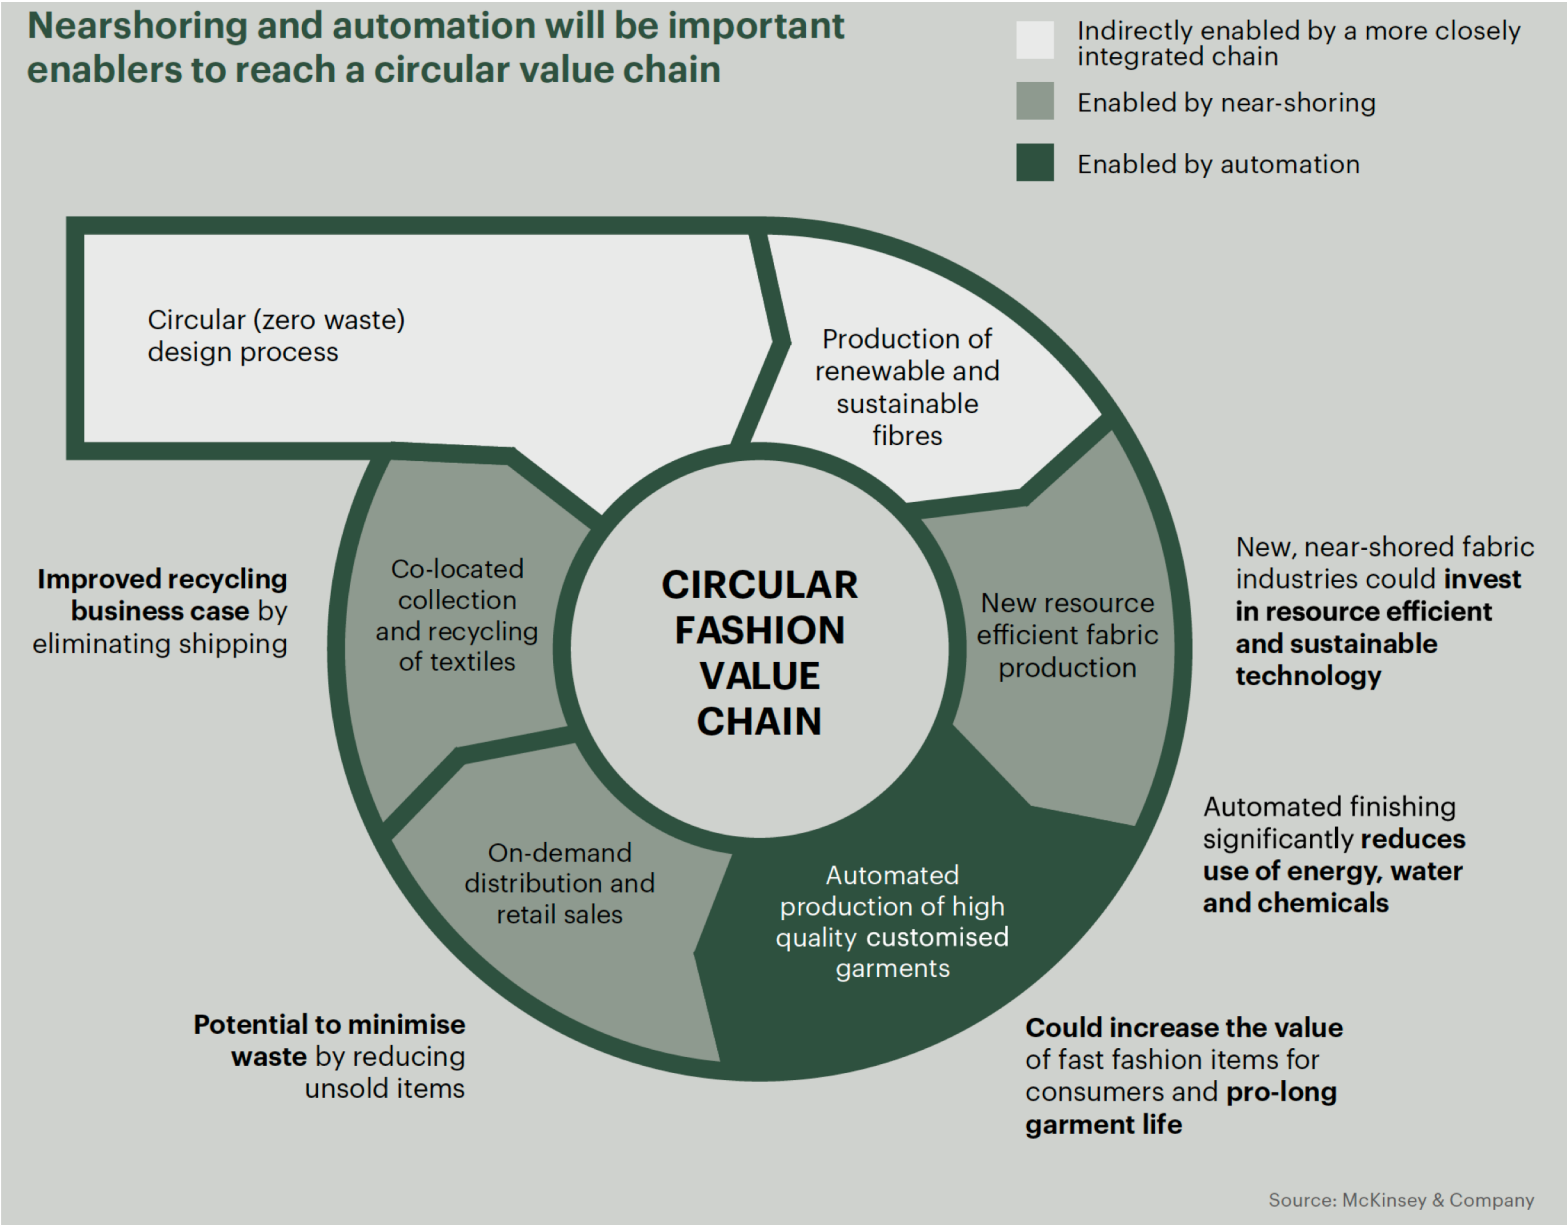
Nearshoring and automation will be important enablers to reach a circular value chain

Indirectly enabled by a more closely integrated chain

Enabled by near-shoring

Enabled by automation

Circular (zero waste) design process

Production of renewable and sustainable fibres

CIRCULAR FASHION VALUE CHAIN

Co-located collection and recycling of textiles

New resource efficient fabric production

On-demand distribution and retail sales

Automated production of high quality customised garments

Improved recycling business case by eliminating shipping

New, near-shored fabric industries could invest in resource efficient and sustainable technology

Automated finishing significantly reduces use of energy, water and chemicals

Potential to minimise waste by reducing unsold items

Could increase the value of fast fashion items for consumers and pro-long garment life

Source: McKinsey & Company